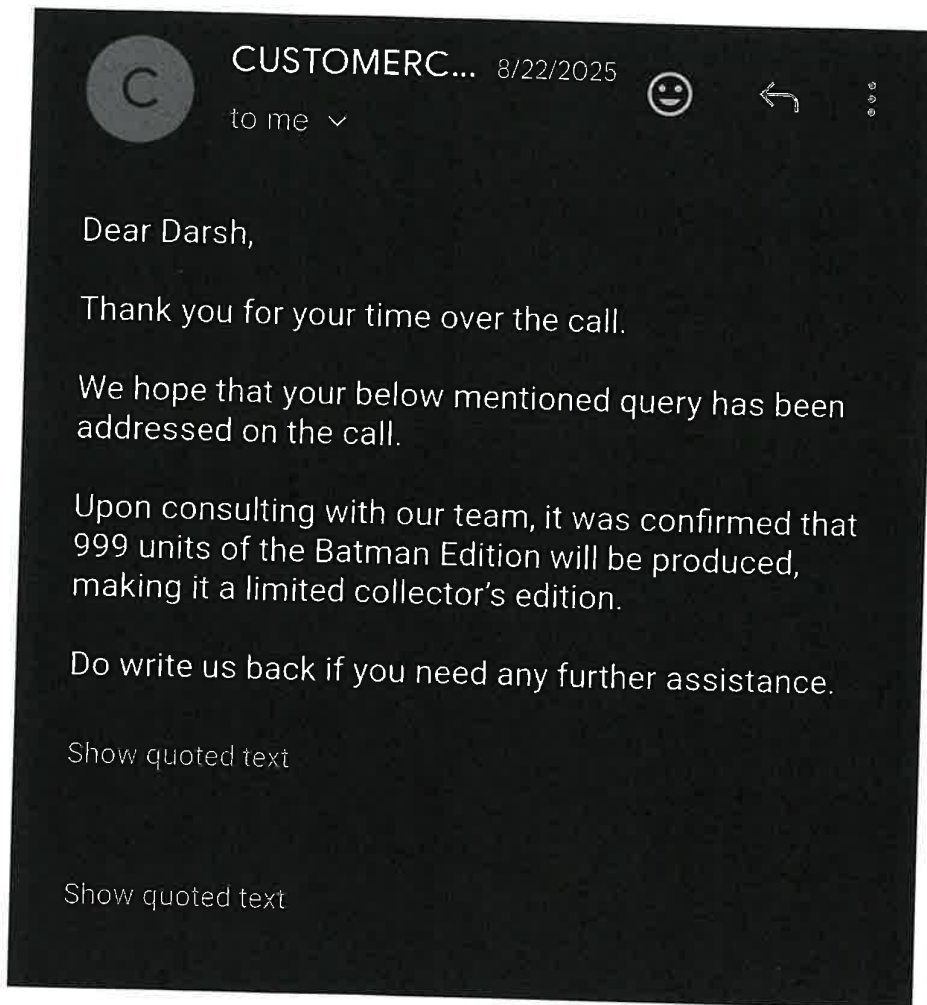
C

CUSTOMERC... 8/22/2025
to me

Dear Darsh,

Thank you for your time over the call.

We hope that your below mentioned query has been addressed on the call.

Upon consulting with our team, it was confirmed that 999 units of the Batman Edition will be produced, making it a limited collector's edition.

Do write us back if you need any further assistance.

Show quoted text

Show quoted text